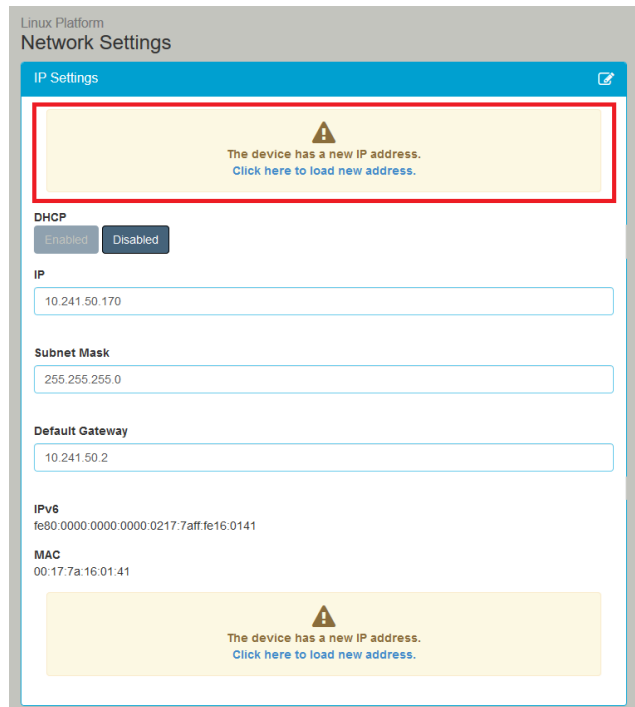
Linux Platform
Network Settings

IP Settings

The device has a new IP address.
Click here to load new address.

DHCP
Enabled Disabled

IP
10.241.50.170

Subnet Mask
255.255.255.0

Default Gateway
10.241.50.2

IPv6
fe80:0000:0000:0000:0217:7aff:fe16:0141

MAC
00:17:7a:16:01:41

The device has a new IP address.
Click here to load new address.